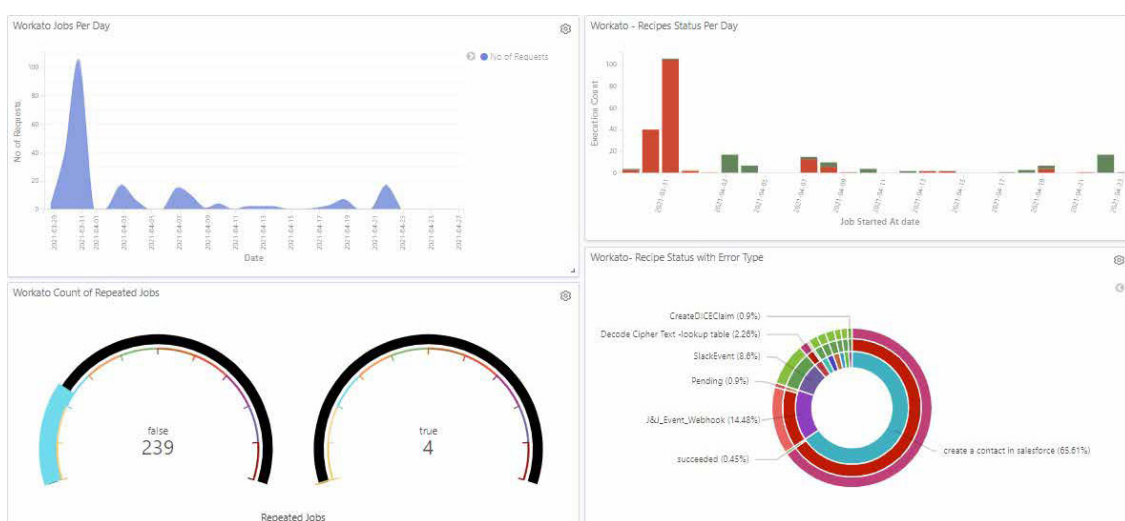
Workato Jobs Per Day

No of Requests

100
80
60
40
20
0

No of Requests

2021-03-29
2021-03-31
2021-04-01
2021-04-03
2021-04-05
2021-04-07
2021-04-09
2021-04-11
2021-04-13
2021-04-15
2021-04-17
2021-04-19
2021-04-21
2021-04-23
2021-04-25
2021-04-27

Date

Workato - Recipes Status Per Day

100
80
60
40
20
0

Execution Count

2021-03-31
2021-04-02
2021-04-05
2021-04-07
2021-04-09
2021-04-11
2021-04-13
2021-04-15
2021-04-17
2021-04-19
2021-04-21
2021-04-23

Job Started At date

Workato Count of Repeated Jobs

false
239

true
4

Repeated Jobs

Workato- Recipe Status with Error Type

CreateDICEClaim (0.9%)
Decode Cipher Text -lookup table (2.26%)
SlackEvent (8.6%)
Pending (0.9%)
J&J_Event_Webhook (14.48%)
succeeded (0.45%)
create a contact in salesforce (65.61%)